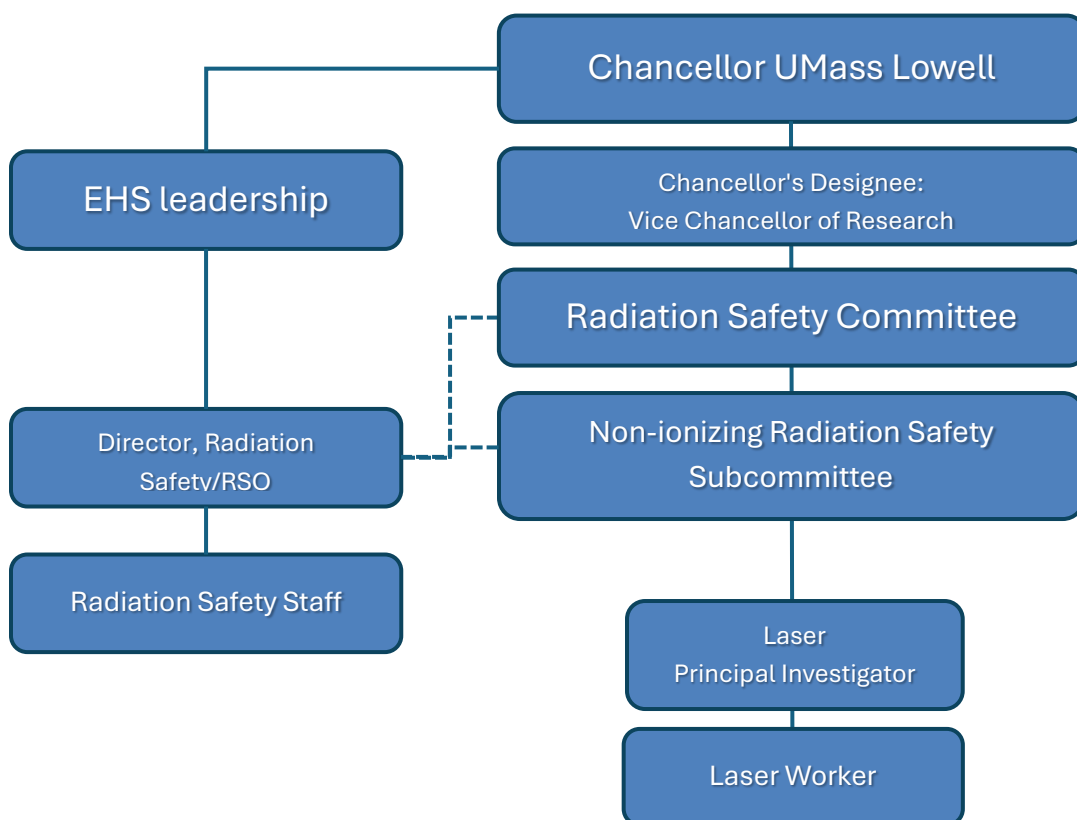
Chancellor UMass Lowell

EHS leadership

Chancellor's Designee:
Vice Chancellor of Research

Radiation Safety Committee

Director, Radiation Safety/RSO

Non-ionizing Radiation Safety Subcommittee

Radiation Safety Staff

Laser
Principal Investigator

Laser Worker